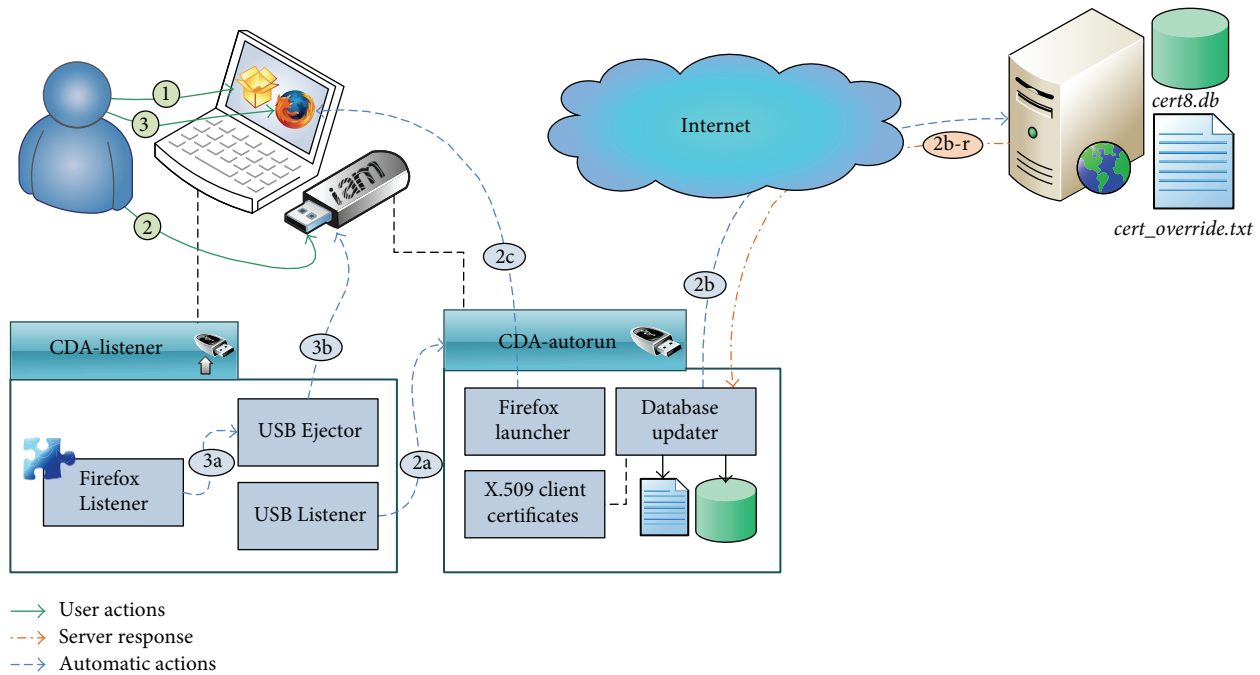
1
3
2
iam
Internet
2b-r
cert8.db
cert_override.txt
2c
2b
CDA-listener
3b
CDA-autorun
USB Ejector
3a
Firefox Listener
USB Listener
2a
Firefox launcher
Database updater
X.509 client certificates

User actions
Server response
Automatic actions